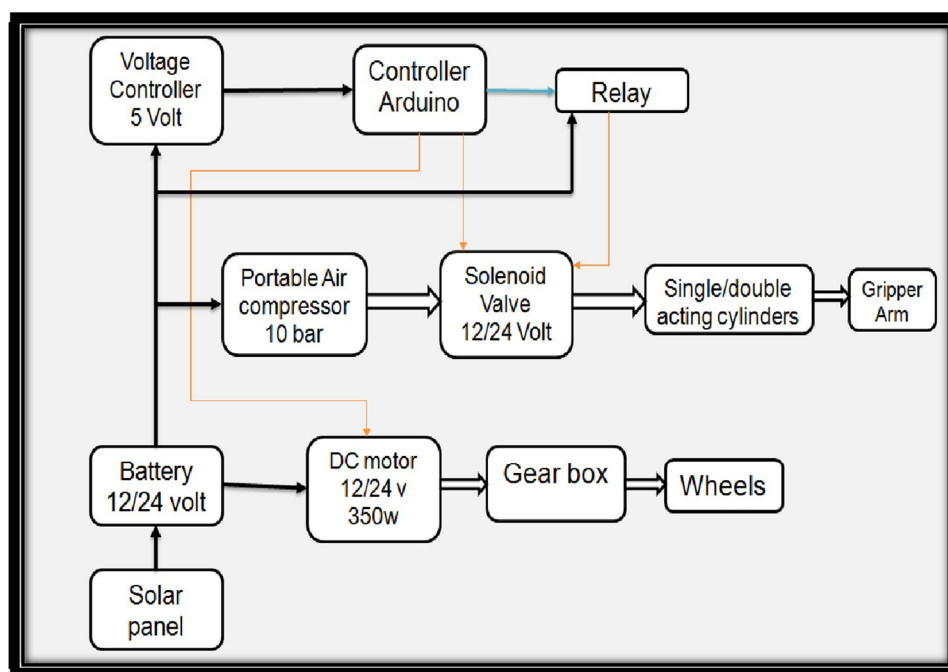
Voltage Controller 5 Volt

Controller Arduino

Relay

Portable Air compressor 10 bar

Solenoid Valve 12/24 Volt

Single/double acting cylinders

Gripper Arm

Battery 12/24 volt

DC motor 12/24 v 350w

Gear box

Wheels

Solar panel